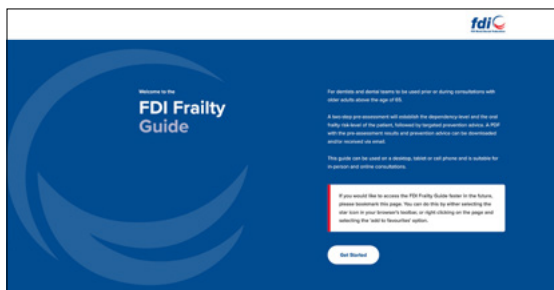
fdi

Welcome to the

FDI Frailty Guide

For dentists and dental teams to be used prior or during consultations with older adults above the age of 65.

A two-step pre-assessment will establish the dependency level and the oral frailty risk-level of the patient, followed by targeted prevention advice. A PDF with the pre-assessment results and prevention advice can be downloaded and/or received via email.

This guide can be used on a desktop, tablet or cell phone and is suitable for in-person and online consultations.

If you would like to access the FDI Frailty Guide faster in the future, please bookmark this page. You can do this by either selecting the star icon in your browser's toolbar, or right-clicking on the page and selecting the 'add to favourites' option.

Get Started